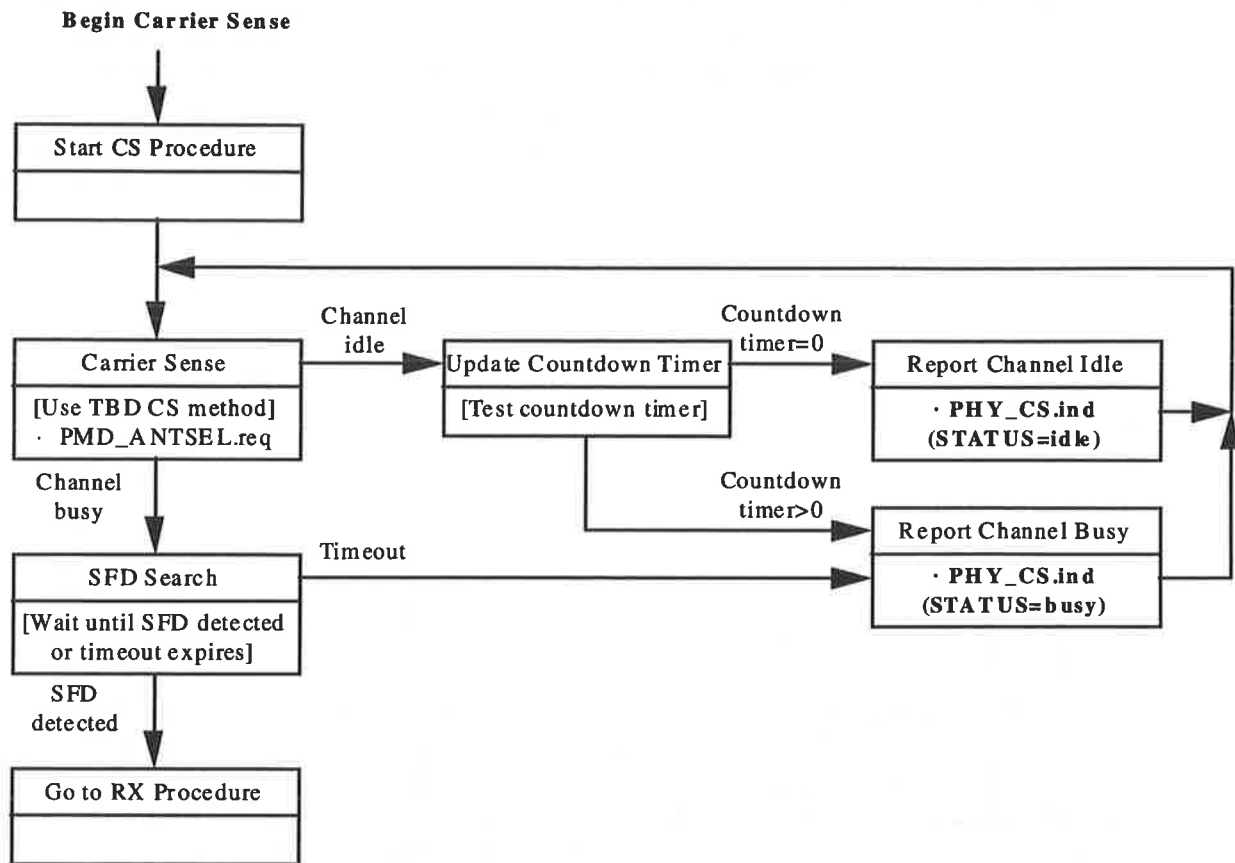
Begin Carrier Sense

Start CS Procedure

Carrier Sense

[Use TBD CS method]
· PMD_ANTSEL.req

Channel idle

Update Countdown Timer

[Test countdown timer]

Countdown timer=0

Report Channel Idle

· PHY_CS.ind
(STATUS=idle)

Countdown timer>0

Channel busy

Timeout

Report Channel Busy

· PHY_CS.ind
(STATUS=busy)

SFD Search

[Wait until SFD detected or timeout expires]

SFD detected

Go to RX Procedure